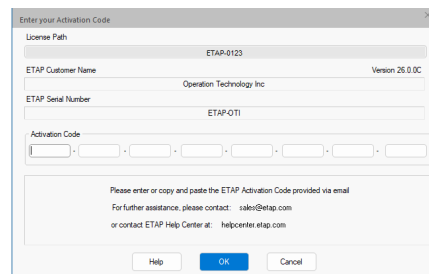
Enter your Activation Code

License Path

ETAP-0123

ETAP Customer Name

Version 26.0.0C

Operation Technology Inc

ETAP Serial Number

ETAP-OTI

Activation Code

- - - - - - -

Please enter or copy and paste the ETAP Activation Code provided via email

For further assistance, please contact: sales@etap.com

or contact ETAP Help Center at: helpcenter.etap.com

Help

OK

Cancel